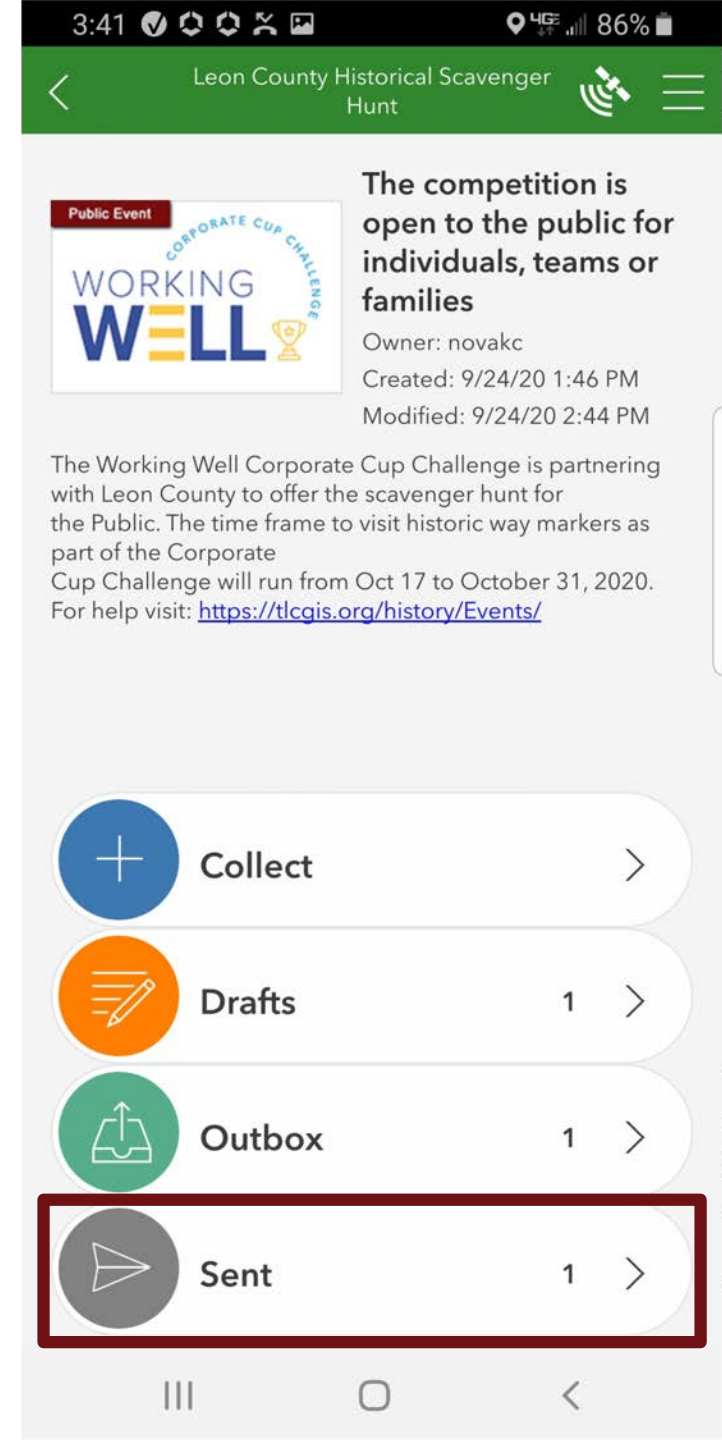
3:41 4G 86%

Leon County Historical Scavenger Hunt

Public Event
CORPORATE CUP CHALLENGE
WORKING WELL

The competition is open to the public for individuals, teams or families
Owner: novakc
Created: 9/24/20 1:46 PM
Modified: 9/24/20 2:44 PM

The Working Well Corporate Cup Challenge is partnering with Leon County to offer the scavenger hunt for the Public. The time frame to visit historic way markers as part of the Corporate
Cup Challenge will run from Oct 17 to October 31, 2020. For help visit: https://tlcgis.org/history/Events/

Collect

Drafts 1

Outbox 1

Sent 1